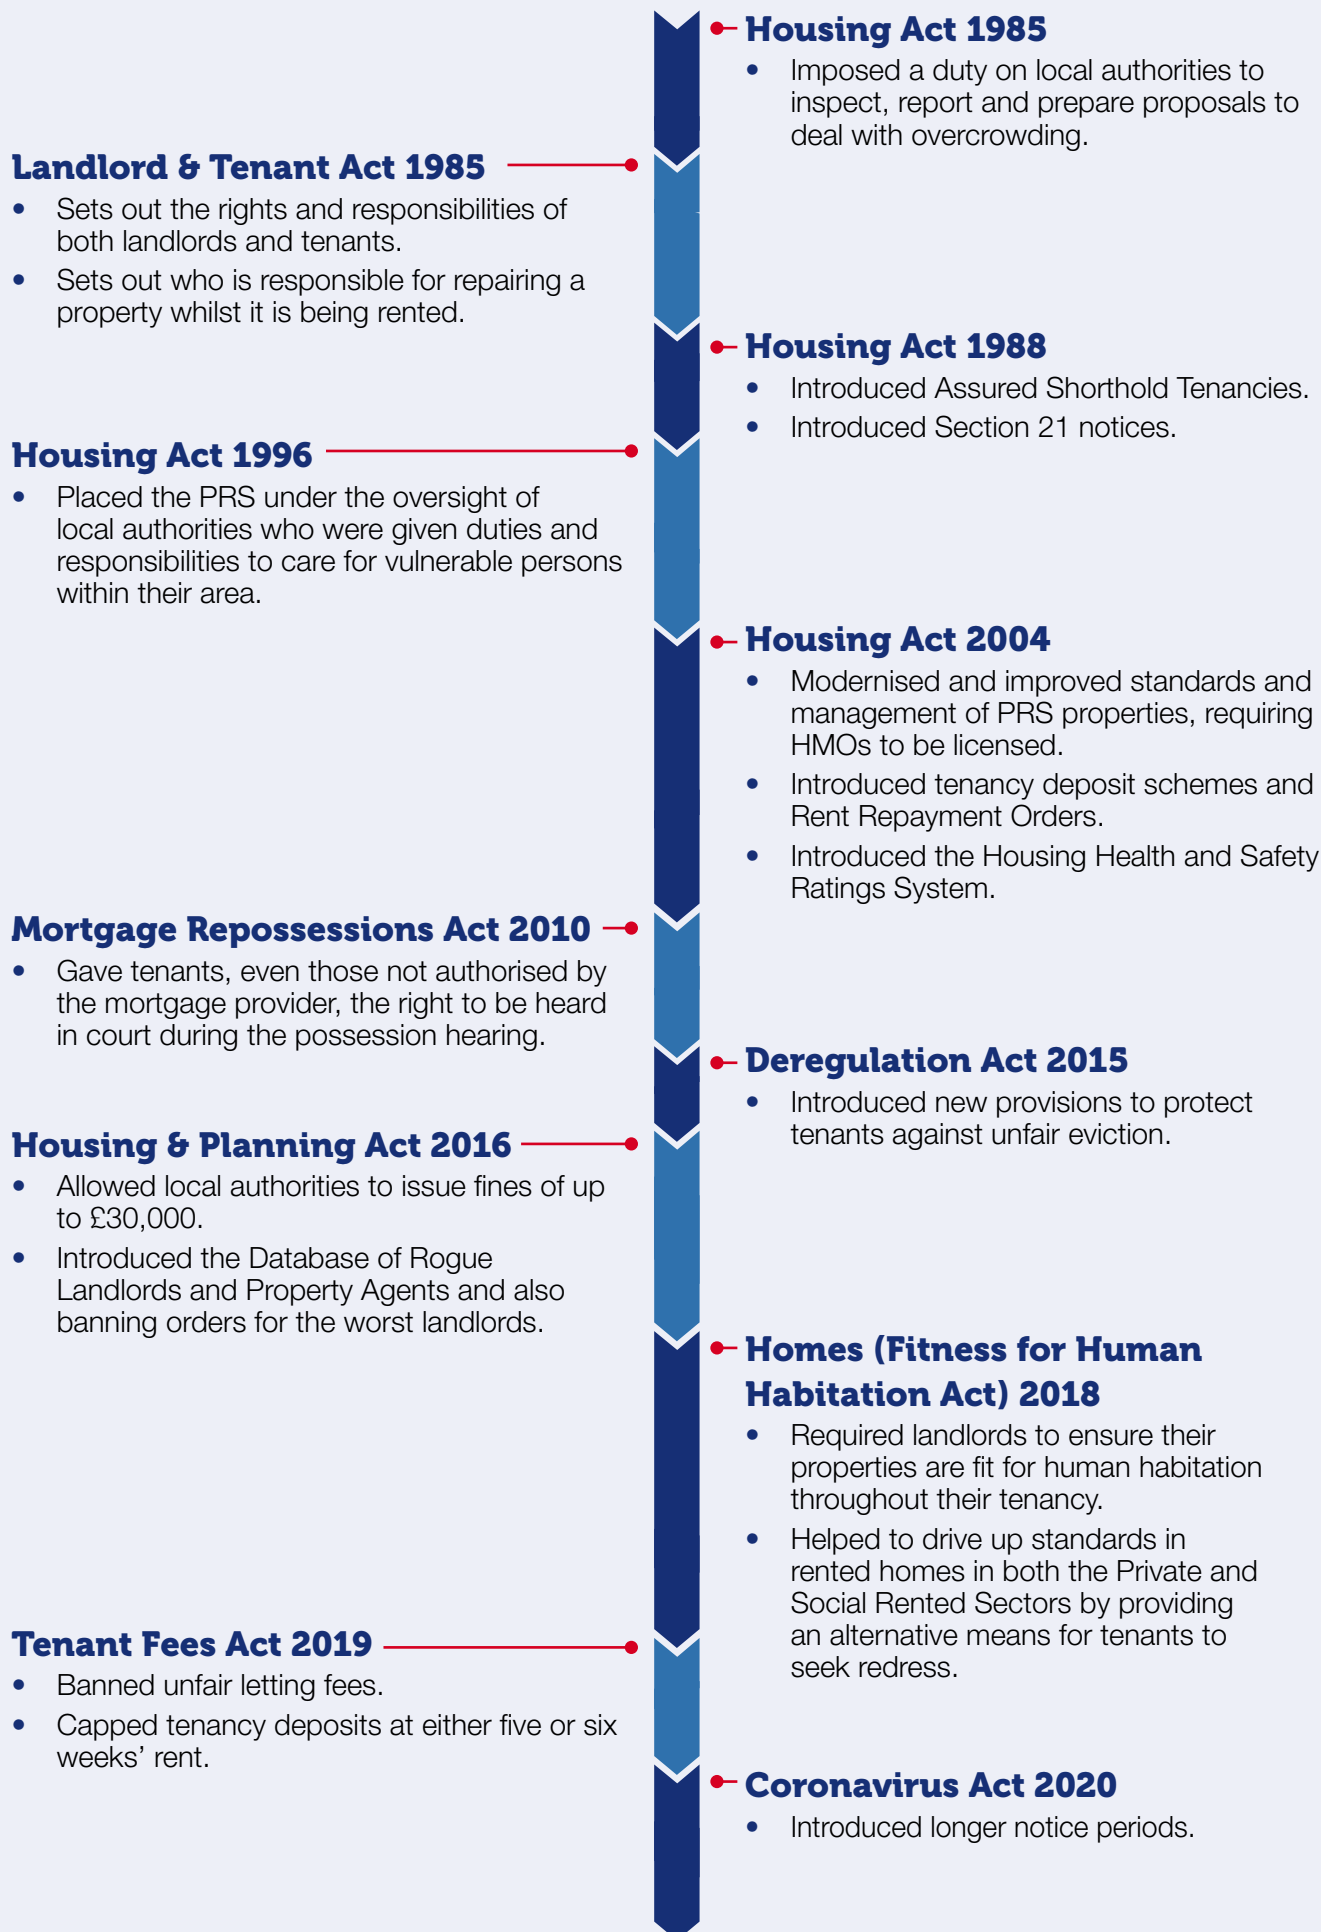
Housing Act 1985

- Imposed a duty on local authorities to inspect, report and prepare proposals to deal with overcrowding.

Landlord & Tenant Act 1985

- Sets out the rights and responsibilities of both landlords and tenants.
- Sets out who is responsible for repairing a property whilst it is being rented.

Housing Act 1988

- Introduced Assured Shorthold Tenancies.
- Introduced Section 21 notices.

Housing Act 1996

- Placed the PRS under the oversight of local authorities who were given duties and responsibilities to care for vulnerable persons within their area.

Housing Act 2004

- Modernised and improved standards and management of PRS properties, requiring HMOs to be licensed.
- Introduced tenancy deposit schemes and Rent Repayment Orders.
- Introduced the Housing Health and Safety Ratings System.

Mortgage Repossessions Act 2010

- Gave tenants, even those not authorised by the mortgage provider, the right to be heard in court during the possession hearing.

Deregulation Act 2015

- Introduced new provisions to protect tenants against unfair eviction.

Housing & Planning Act 2016

- Allowed local authorities to issue fines of up to £30,000.
- Introduced the Database of Rogue Landlords and Property Agents and also banning orders for the worst landlords.

Homes (Fitness for Human Habitation Act) 2018

- Required landlords to ensure their properties are fit for human habitation throughout their tenancy.
- Helped to drive up standards in rented homes in both the Private and Social Rented Sectors by providing an alternative means for tenants to seek redress.

Tenant Fees Act 2019

- Banned unfair letting fees.
- Capped tenancy deposits at either five or six weeks' rent.

Coronavirus Act 2020

- Introduced longer notice periods.